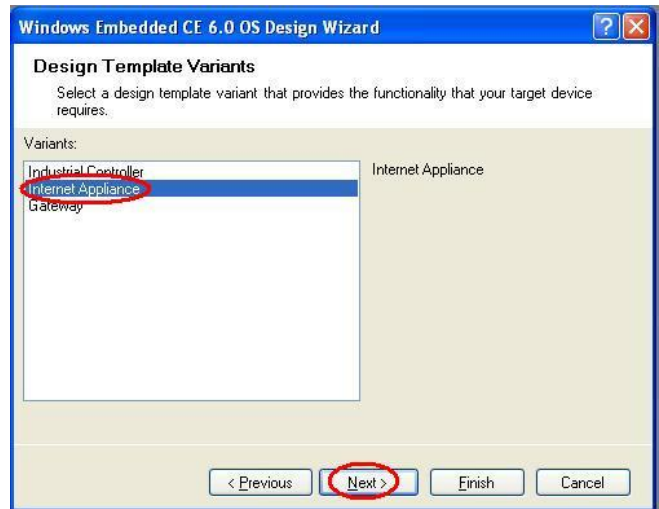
Windows Embedded CE 6.0 OS Design Wizard

Design Template Variants

Select a design template variant that provides the functionality that your target device requires.

Variants:

Industrial Controller
Internet Appliance
Gateway

Internet Appliance

< Previous
Next >
Finish
Cancel